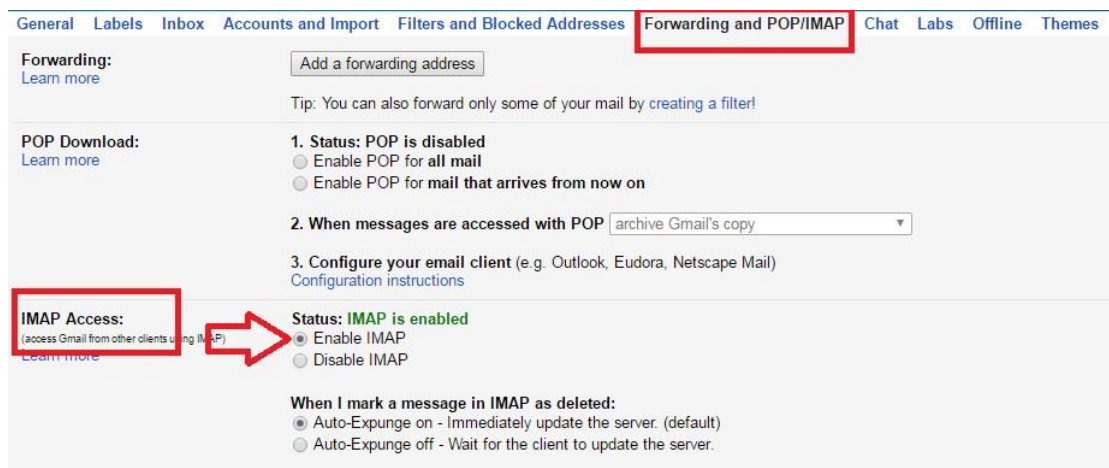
General Labels Inbox Accounts and Import Filters and Blocked Addresses Forwarding and POP/IMAP Chat Labs Offline Themes

Forwarding:
Learn more

Add a forwarding address

Tip: You can also forward only some of your mail by creating a filter!

POP Download:
Learn more

1. Status: POP is disabled
Enable POP for all mail
Enable POP for mail that arrives from now on

2. When messages are accessed with POP archive Gmail's copy

3. Configure your email client (e.g. Outlook, Eudora, Netscape Mail)
Configuration instructions

IMAP Access:
(access Gmail from other clients using IMAP)
Learn more

Status: IMAP is enabled
Enable IMAP
Disable IMAP

When I mark a message in IMAP as deleted:
Auto-Expunge on - Immediately update the server. (default)
Auto-Expunge off - Wait for the client to update the server.